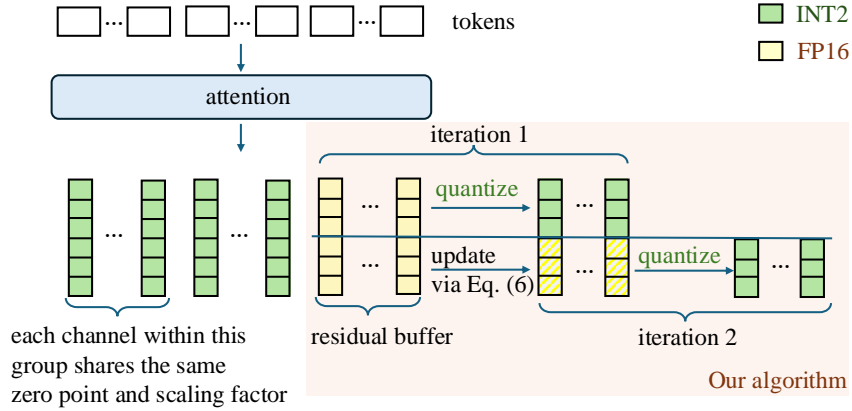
tokens

INT2

FP16

attention

iteration 1

quantize

update via Eq. (6)

quantize

each channel within this group shares the same zero point and scaling factor

residual buffer

iteration 2

Our algorithm